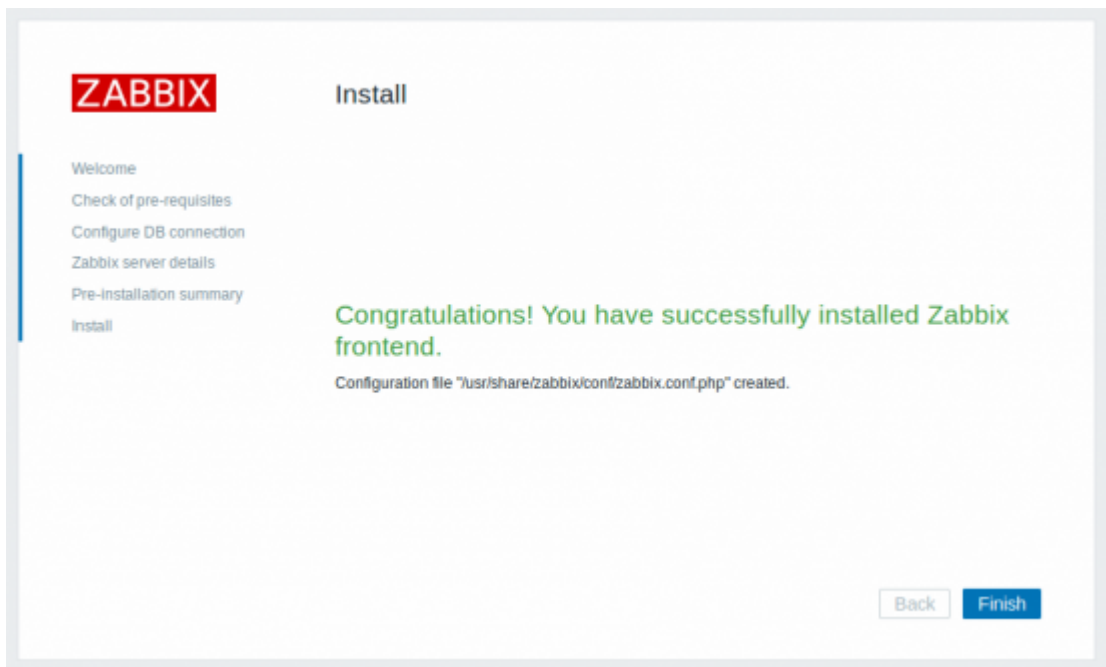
ZABBIX

Install

Welcome
Check of pre-requisites
Configure DB connection
Zabbix server details
Pre-installation summary
Install

Congratulations! You have successfully installed Zabbix frontend.

Configuration file "/usr/share/zabbix/conf/zabbix.conf.php" created.

Back
Finish